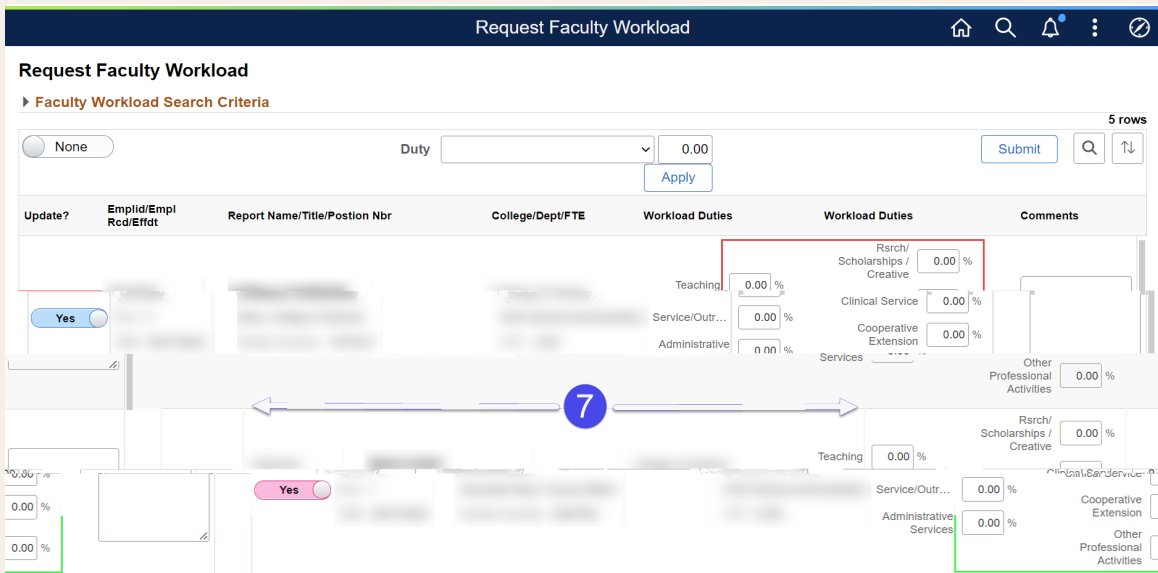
Request Faculty Workload

Request Faculty Workload

Faculty Workload Search Criteria

5 rows

None

Duty

0.00

Apply

Submit

| Update? | Emplid/Empl Rcd/Effdt | Report Name/Title/Postion Nbr | College/Dept/FTE | Workload Duties | Workload Duties | Comments |
|---|---|---|---|---|---|---|
| Yes | | | | Teaching 0.00 % Service/Outr... 0.00 % Administrative 0.00 % Services | Rsrch/ Scholarships / Creative 0.00 % Clinical Service 0.00 % Cooperative Extension 0.00 % Other Professional Activities 0.00 % | |

7

| Update? | Emplid/Empl Rcd/Effdt | Report Name/Title/Postion Nbr | College/Dept/FTE | Workload Duties | Workload Duties | Comments |
|---|---|---|---|---|---|---|
| Yes | | | | Teaching 0.00 % Service/Outr... 0.00 % Administrative Services 0.00 % | Rsrch/ Scholarships / Creative 0.00 % Clinical Service Cooperative Extension Other Professional Activities | |

0.00 %
0.00 %
0.00 %